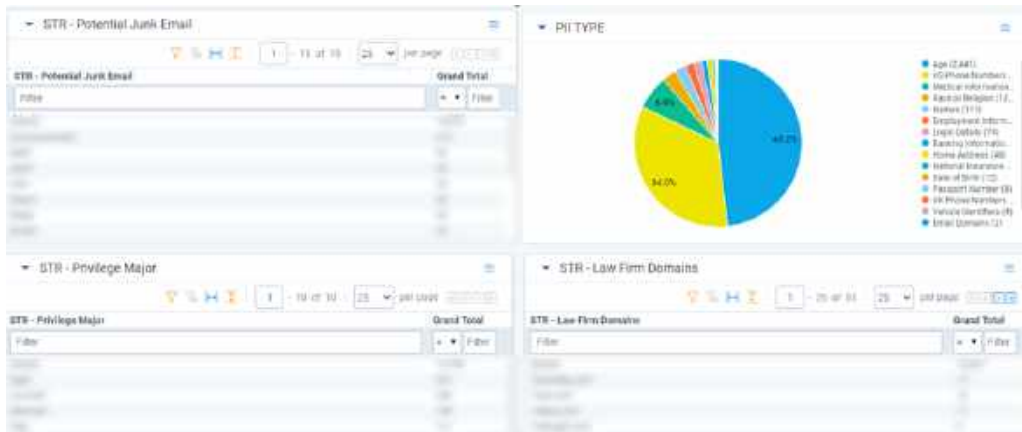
STR - Potential Junk Email

1 - 11 of 11 25 per page

| STR - Potential Junk Email | Grand Total |
|---|---|
| Filter | = Filter |

PII TYPE

48.2%
34.0%
6.6%

Age (2,441)
US Phone Numbers...
Medical Information...
Racial or Religion (12...
Names (111)
Employment Inform...
Login Details (74)
Banking Informatio...
Home Address (48)
National Insurance...
Date of Birth (12)
Passport Number (8)
UK Phone Numbers...
Vehicle Identifiers (8)
Email Domains (2)

STR - Privilege Major

1 - 10 of 10 25 per page

| STR - Privilege Major | Grand Total |
|---|---|
| Filter | = Filter |

STR - Law Firm Domains

1 - 25 of 51 25 per page

| STR - Law Firm Domains | Grand Total |
|---|---|
| Filter | = Filter |